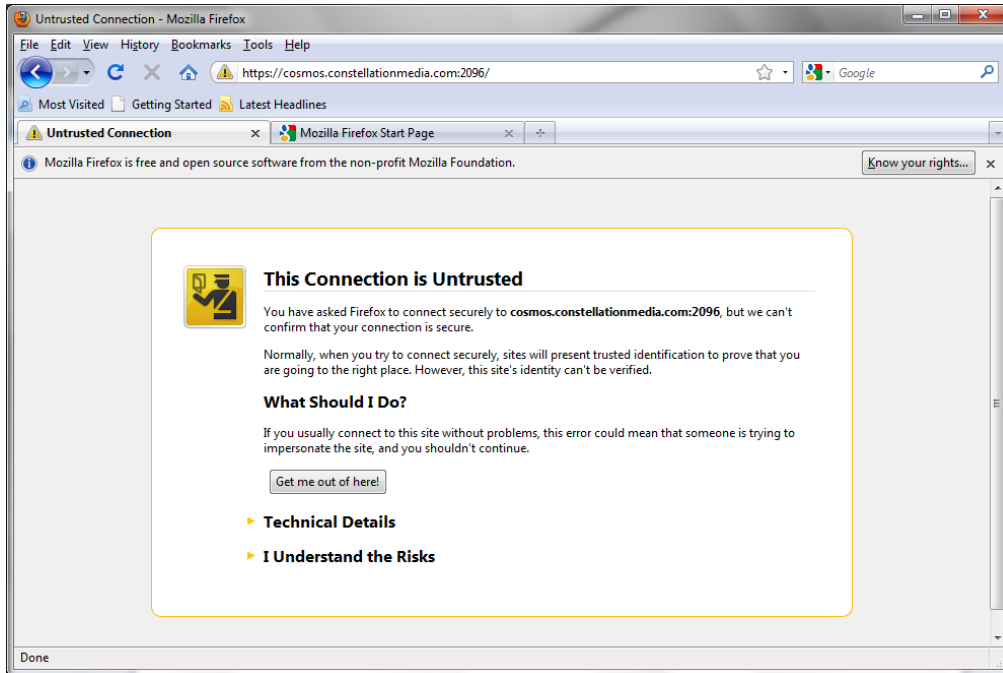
Untrusted Connection - Mozilla Firefox

File Edit View History Bookmarks Tools Help

https://cosmos.constellationmedia.com:2096/

Google

Most Visited Getting Started Latest Headlines

Untrusted Connection × Mozilla Firefox Start Page ×

Mozilla Firefox is free and open source software from the non-profit Mozilla Foundation.

Know your rights...

This Connection is Untrusted

You have asked Firefox to connect securely to **cosmos.constellationmedia.com:2096**, but we can't confirm that your connection is secure.

Normally, when you try to connect securely, sites will present trusted identification to prove that you are going to the right place. However, this site's identity can't be verified.

What Should I Do?

If you usually connect to this site without problems, this error could mean that someone is trying to impersonate the site, and you shouldn't continue.

Get me out of here!

Technical Details

I Understand the Risks

Done